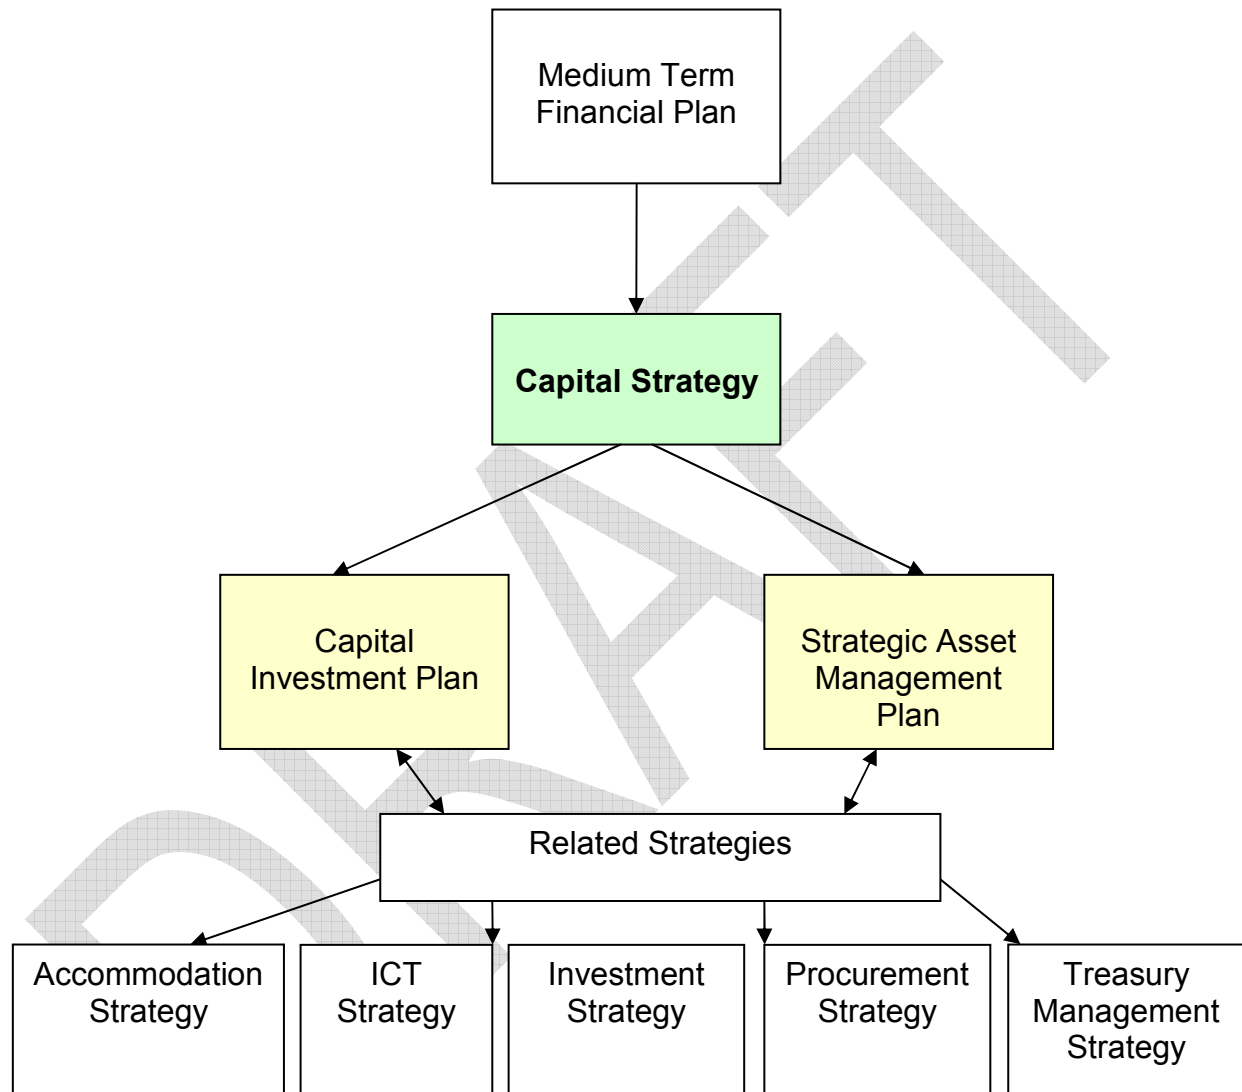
Medium Term Financial Plan

Capital Strategy

Capital Investment Plan

Strategic Asset Management Plan

Related Strategies

Accommodation Strategy

ICT Strategy

Investment Strategy

Procurement Strategy

Treasury Management Strategy

DRAFT